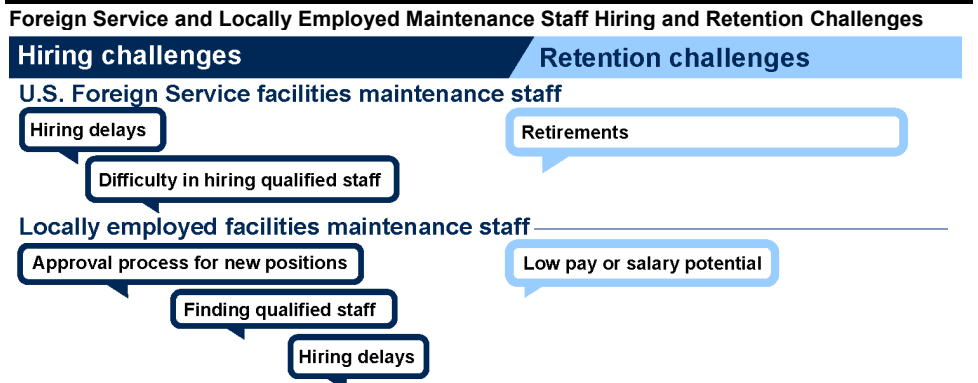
Foreign Service and Locally Employed Maintenance Staff Hiring and Retention Challenges

Hiring challenges

Retention challenges

U.S. Foreign Service facilities maintenance staff

Hiring delays

Difficulty in hiring qualified staff

Retirements

Locally employed facilities maintenance staff

Approval process for new positions

Finding qualified staff

Hiring delays

Low pay or salary potential